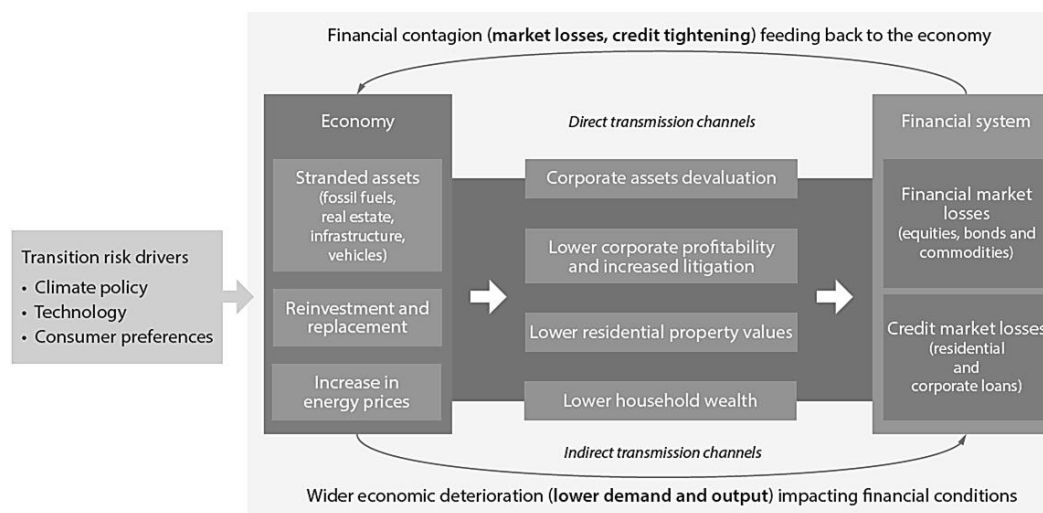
Financial contagion (**market losses, credit tightening**) feeding back to the economy

Transition risk drivers
• Climate policy
• Technology
• Consumer preferences

Economy

Stranded assets (fossil fuels, real estate, infrastructure, vehicles)

Reinvestment and replacement

Increase in energy prices

*Direct transmission channels*

Corporate assets devaluation

Lower corporate profitability and increased litigation

Lower residential property values

Lower household wealth

Financial system

Financial market losses (equities, bonds and commodities)

Credit market losses (residential and corporate loans)

*Indirect transmission channels*

Wider economic deterioration (**lower demand and output**) impacting financial conditions